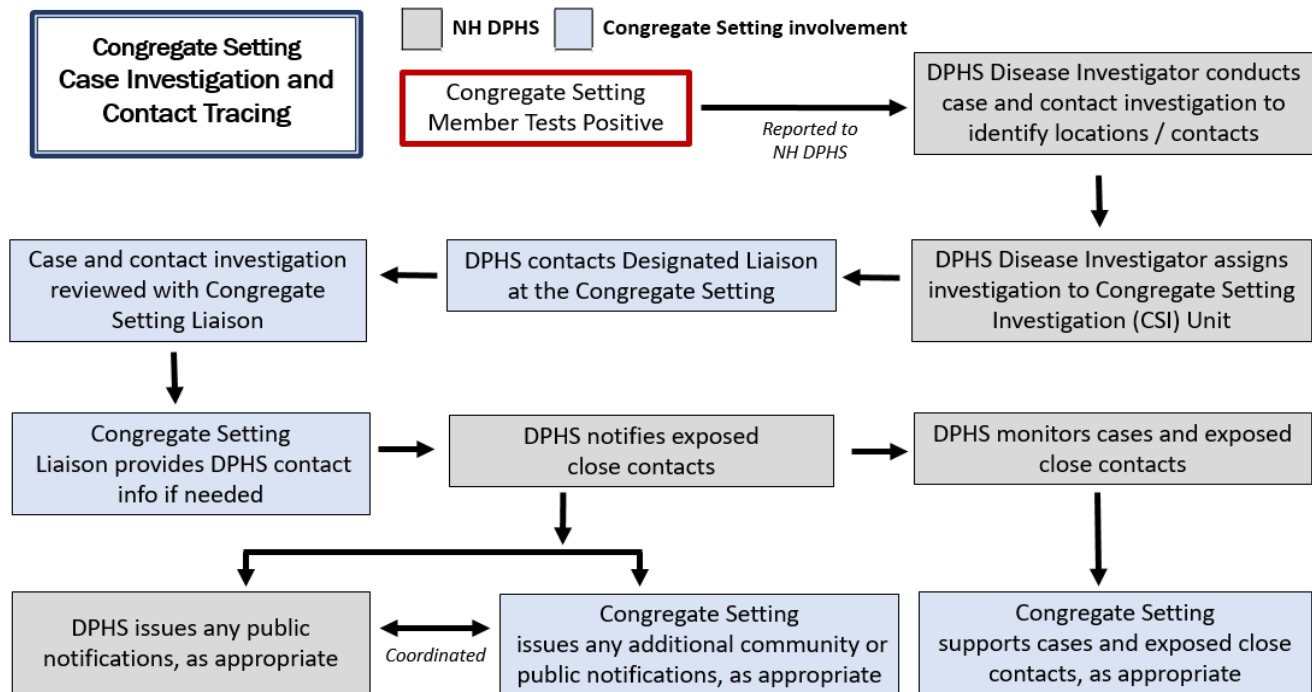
Congregate Setting Case Investigation and Contact Tracing

NH DPHS

Congregate Setting involvement

Congregate Setting Member Tests Positive

Reported to NH DPHS

DPHS Disease Investigator conducts case and contact investigation to identify locations / contacts

DPHS Disease Investigator assigns investigation to Congregate Setting Investigation (CSI) Unit

DPHS contacts Designated Liaison at the Congregate Setting

Case and contact investigation reviewed with Congregate Setting Liaison

Congregate Setting Liaison provides DPHS contact info if needed

DPHS notifies exposed close contacts

DPHS monitors cases and exposed close contacts

DPHS issues any public notifications, as appropriate

Coordinated

Congregate Setting issues any additional community or public notifications, as appropriate

Congregate Setting supports cases and exposed close contacts, as appropriate